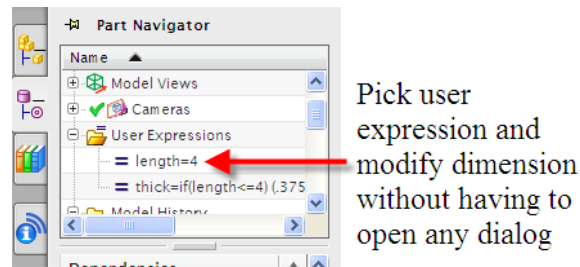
Part Navigator

Name

Model Views

Cameras

User Expressions

length=4

thick=if(length<=4) (.375

Model History

Dependencies

Pick user expression and modify dimension without having to open any dialog